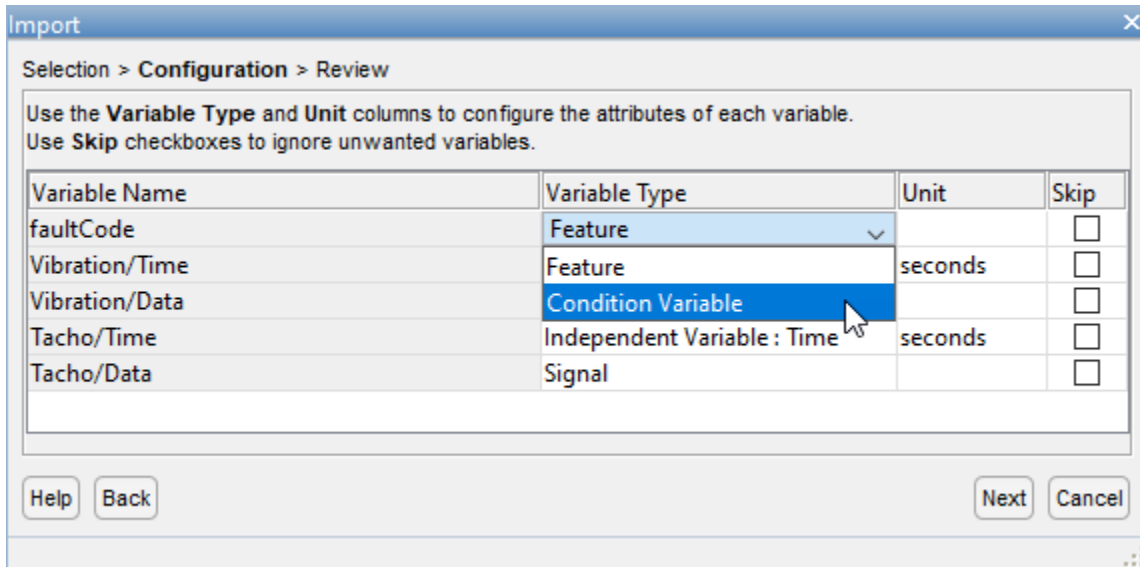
Import

Selection > **Configuration** > Review

Use the **Variable Type** and **Unit** columns to configure the attributes of each variable.
Use **Skip** checkboxes to ignore unwanted variables.

| Variable Name | Variable Type | Unit | Skip |
|---|---|---|---|
| faultCode | Feature | | ☐ |
| Vibration/Time | Feature | seconds | ☐ |
| Vibration/Data | Condition Variable | | ☐ |
| Tacho/Time | Independent Variable : Time | seconds | ☐ |
| Tacho/Data | Signal | | ☐ |

Help Back Next Cancel